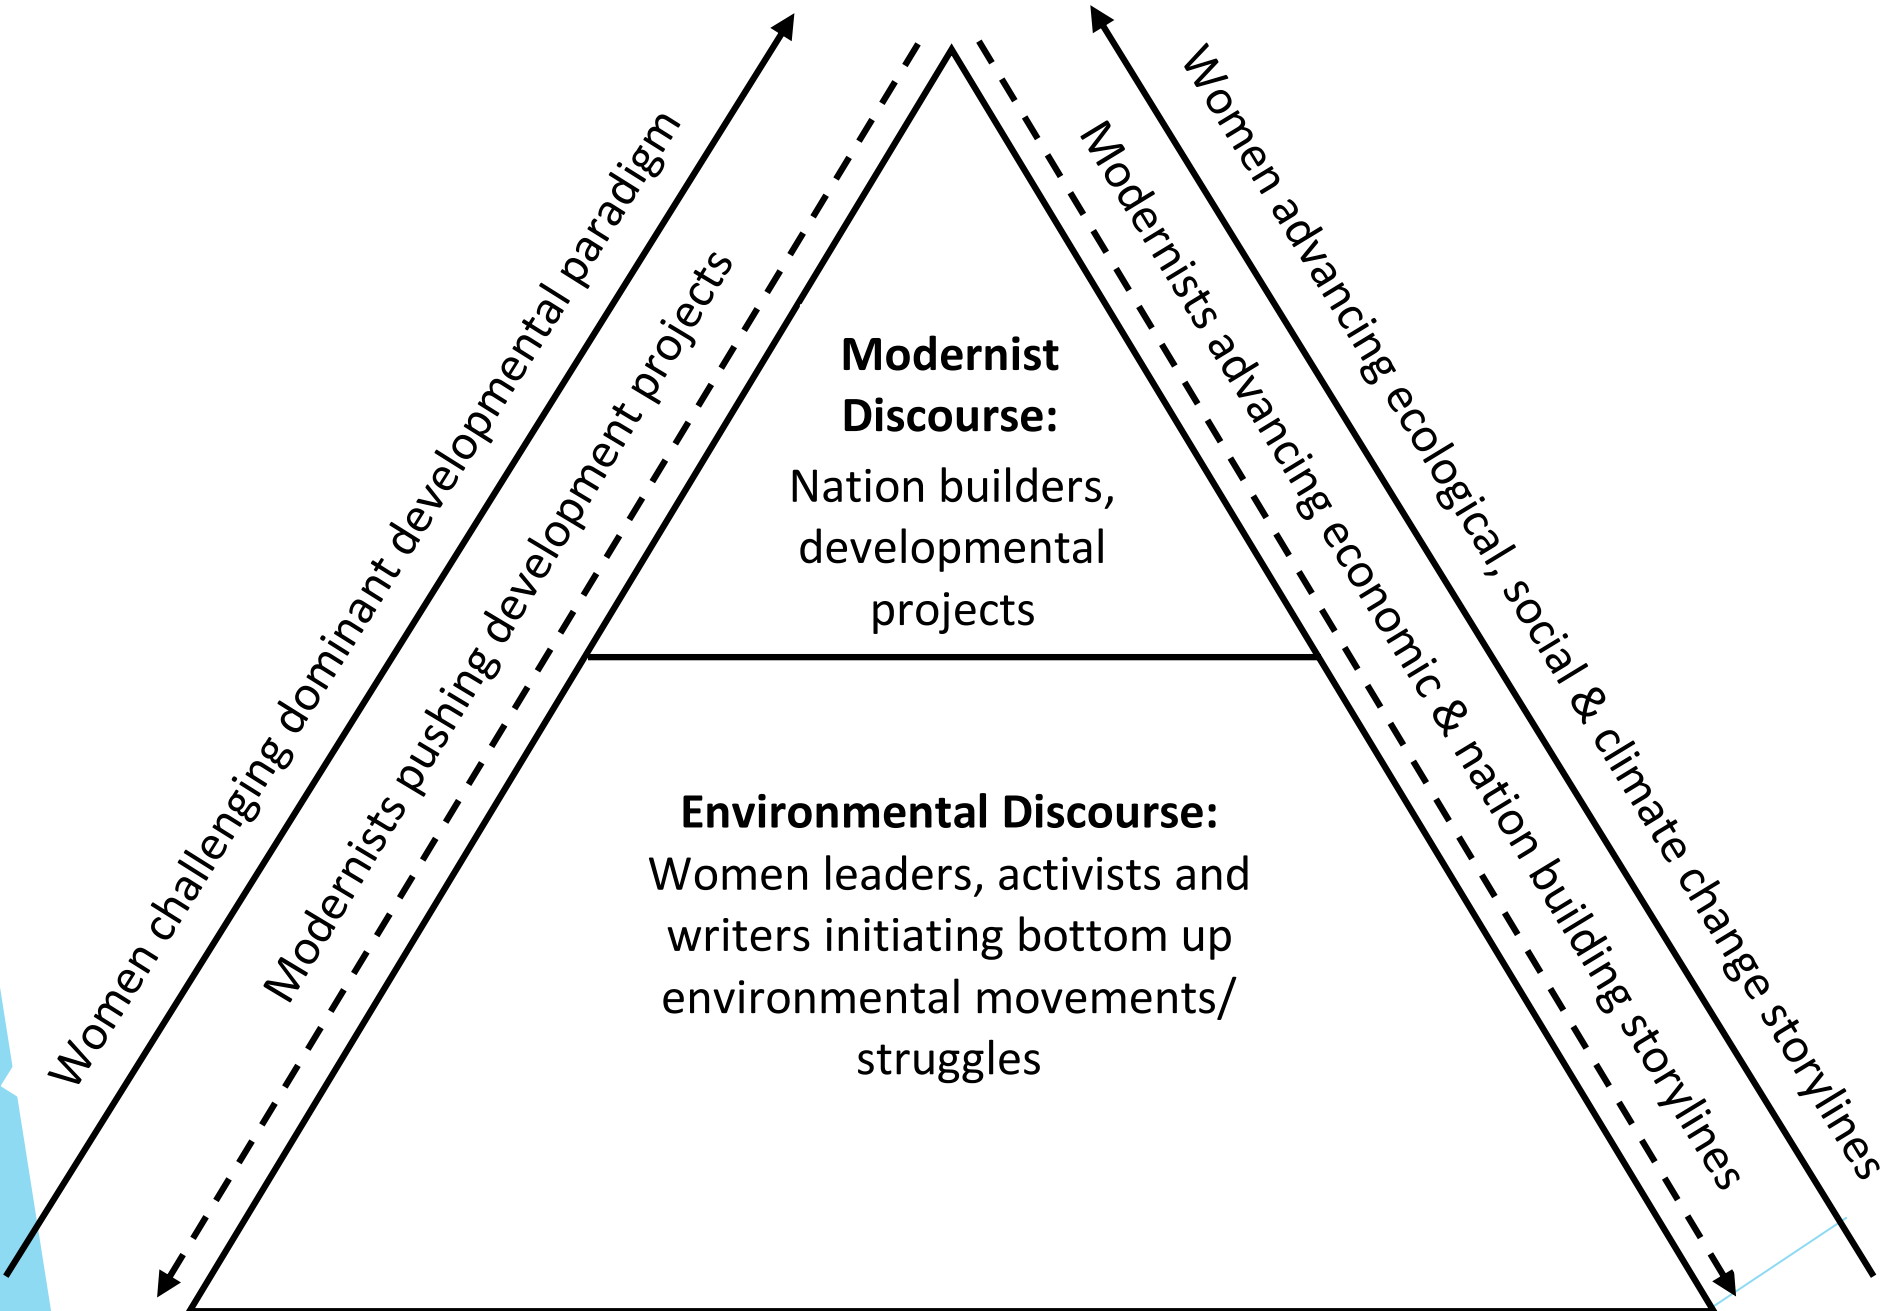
Women challenging dominant developmental paradigm

Modernists pushing development projects

Modernist Discourse:
Nation builders, developmental projects

Environmental Discourse:
Women leaders, activists and writers initiating bottom up environmental movements/ struggles

Modernists advancing economic & nation building storylines

Women advancing ecological, social & climate change storylines